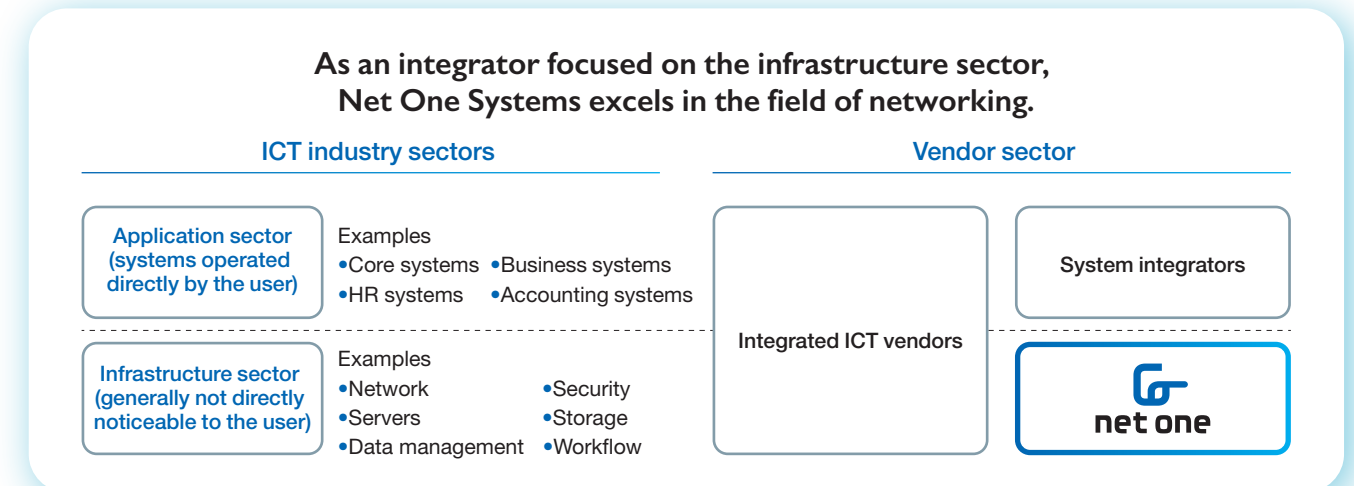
As an integrator focused on the infrastructure sector, Net One Systems excels in the field of networking.

ICT industry sectors

Vendor sector

Application sector (systems operated directly by the user)

Examples
•Core systems •Business systems
•HR systems •Accounting systems

Infrastructure sector (generally not directly noticeable to the user)

Examples
•Network •Security
•Servers •Storage
•Data management •Workflow

Integrated ICT vendors

System integrators

net one